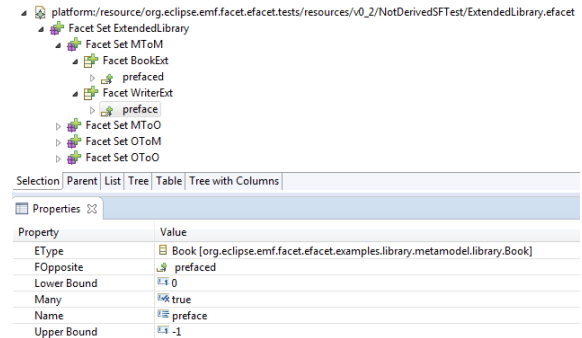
platform:/resource/org.eclipse.emf.facet.efacet.tests/resources/v0_2/NotDerivedSFTest/ExtendedLibrary.efacet
Facet Set ExtendedLibrary
Facet Set MToM
Facet BookExt
prefaced
Facet WriterExt
preface
Facet Set MToO
Facet Set OToM
Facet Set OToO

Selection | Parent | List | Tree | Table | Tree with Columns

Properties

| Property | Value |
|---|---|
| EType | Book [org.eclipse.emf.facet.efacet.examples.library.metamodel.library.Book] |
| FOpposite | prefaced |
| Lower Bound | 0 |
| Many | true |
| Name | preface |
| Upper Bound | -1 |